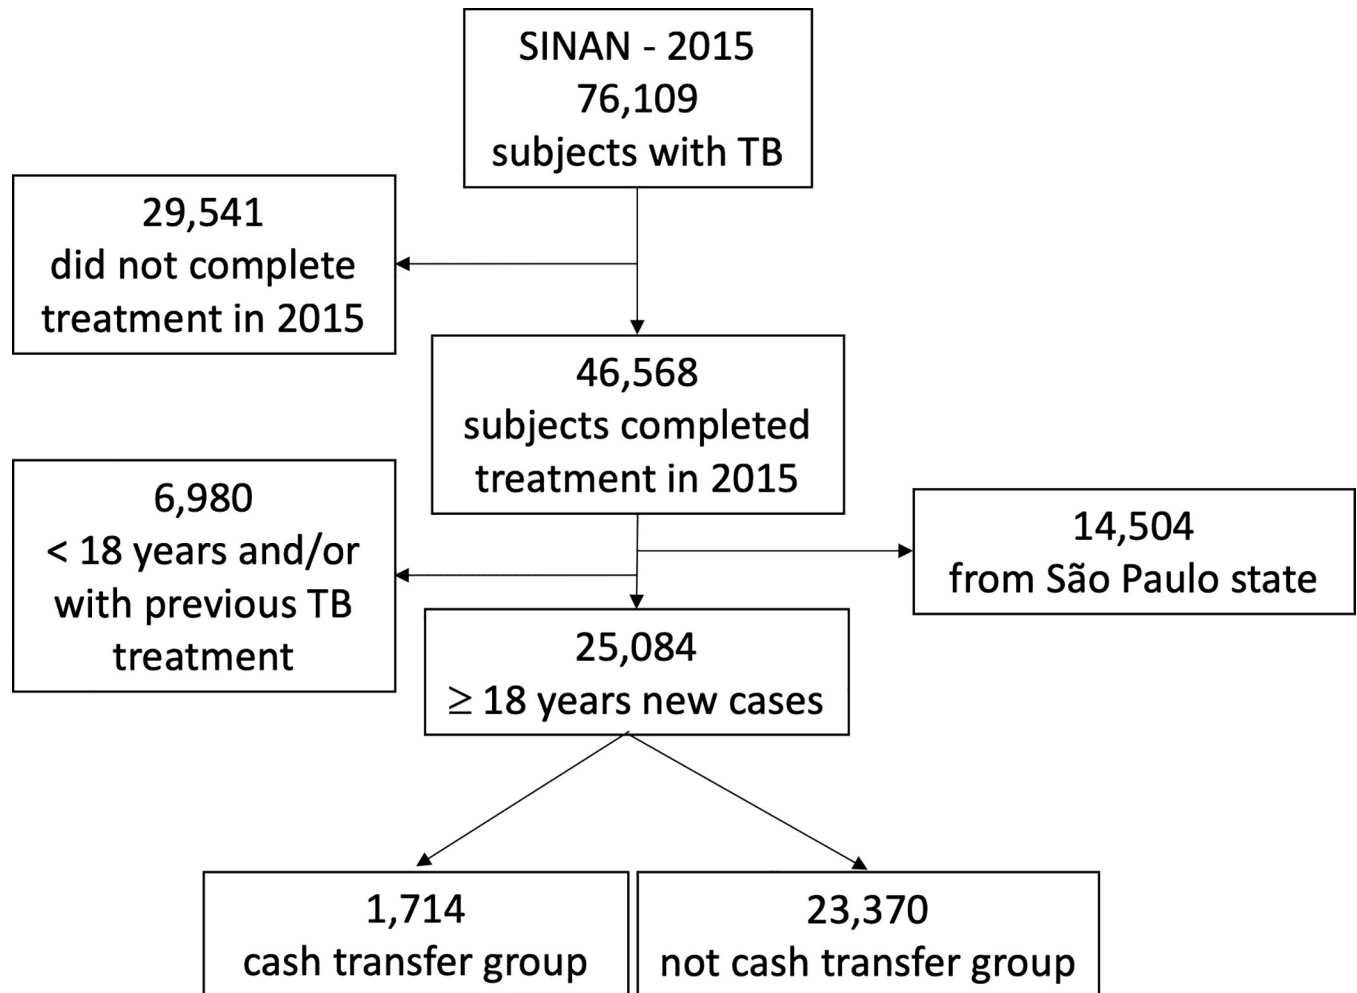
SINAN - 2015
76,109
subjects with TB

29,541
did not complete
treatment in 2015

46,568
subjects completed
treatment in 2015

6,980
< 18 years and/or
with previous TB
treatment

14,504
from São Paulo state

25,084
$\geq$ 18 years new cases

1,714
cash transfer group

23,370
not cash transfer group